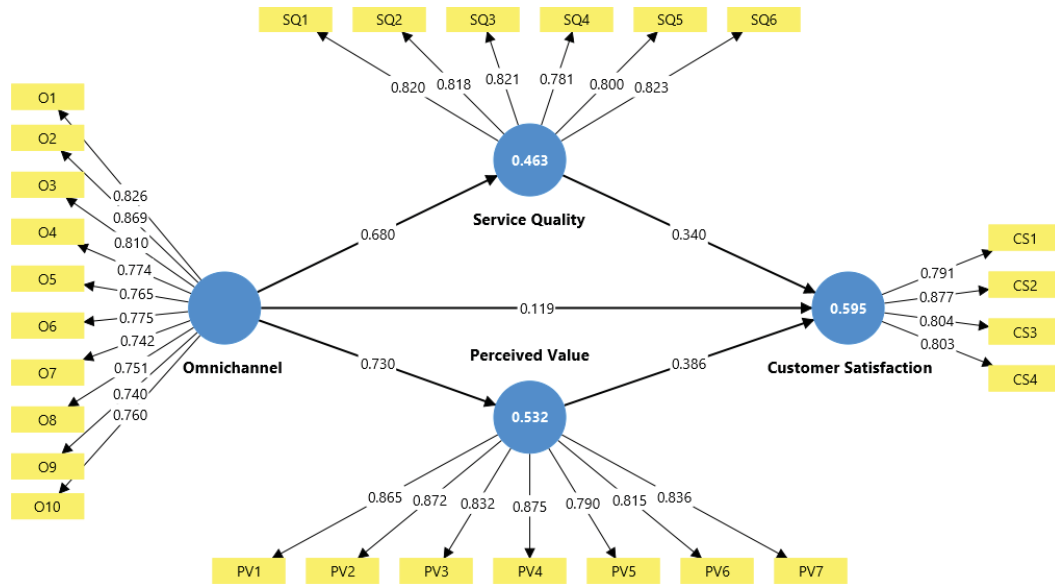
SQ1
SQ2
SQ3
SQ4
SQ5
SQ6

0.820
0.818
0.821
0.781
0.800
0.823

O1
O2
O3
O4
O5
O6
O7
O8
O9
O10

0.826
0.869
0.810
0.774
0.765
0.775
0.742
0.751
0.740
0.760

0.463
Service Quality

0.680
0.340

Omnichannel
0.119

0.595
Customer Satisfaction

CS1
CS2
CS3
CS4

0.791
0.877
0.804
0.803

Perceived Value
0.730
0.386

0.532

0.865
0.872
0.832
0.875
0.790
0.815
0.836

PV1
PV2
PV3
PV4
PV5
PV6
PV7